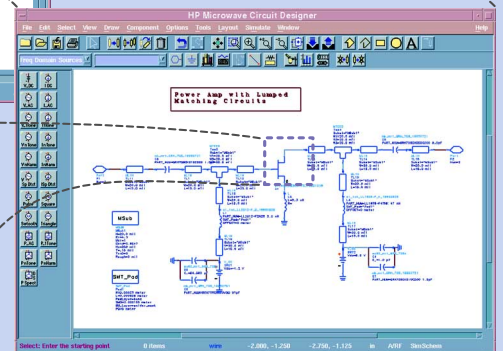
HP Microwave Circuit Designer

File Edit Select View Draw Component Options Tools Layout Simulate Window Help

Freq Domain Sources

V_DC I_DC
V_AC I_AC
V_Tone I_Tone
V1Tone I1Tone
V1Tone I1Tone
Sp_Out Sp_Out
P_nTone Square
Sinusoid Triangle
P_AC P_1Tone
P1Tone PnTone
P_Spect

Power Amp with Lumped Matching Circuits

MSub

SMT_Pad

Select: Enter the starting point    0 items    wire    -2.000, -1.250    -2.750, -1.125    in    A/RF    SimSchem